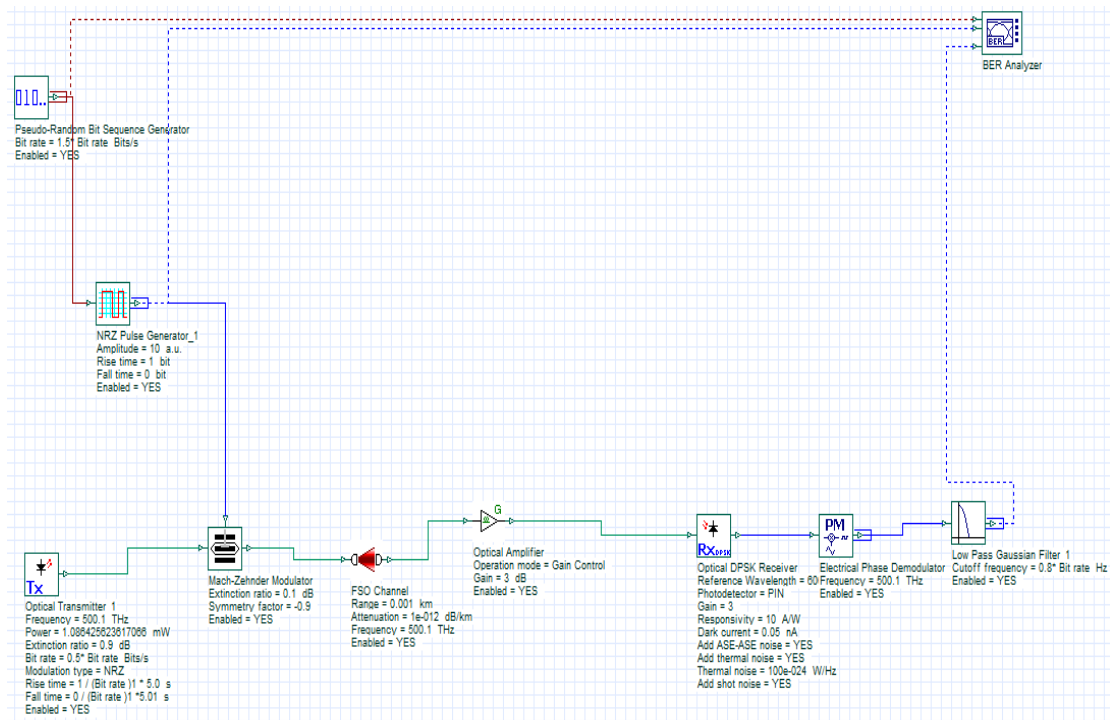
BER Analyzer

010..

Pseudo-Random Bit Sequence Generator
Bit rate = 1.5* Bit rate Bits/s
Enabled = YES

NRZ Pulse Generator_1
Amplitude = 10 a.u.
Rise time = 1 bit
Fall time = 0 bit
Enabled = YES

Tx

Optical Transmitter 1
Frequency = 500.1 THz
Power = 1.086425623617066 mW
Extinction ratio = 0.9 dB
Bit rate = 0.5* Bit rate Bits/s
Modulation type = NRZ
Rise time = 1 / (Bit rate )1 * 5.0 s
Fall time = 0 / (Bit rate )1 *5.01 s
Enabled = YES

Mach-Zehnder Modulator
Extinction ratio = 0.1 dB
Symmetry factor = -0.9
Enabled = YES

FSO Channel
Range = 0.001 km
Attenuation = 1e-012 dB/km
Frequency = 500.1 THz
Enabled = YES

G

Optical Amplifier
Operation mode = Gain Control
Gain = 3 dB
Enabled = YES

Rx DPSK

Optical DPSK Receiver
Reference Wavelength = 60
Photodetector = PIN
Gain = 3
Responsivity = 10 A/W
Dark current = 0.05 nA
Add ASE-ASE noise = YES
Add thermal noise = YES
Thermal noise = 100e-024 W/Hz
Add shot noise = YES

PM

Electrical Phase Demodulator
Frequency = 500.1 THz
Enabled = YES

Low Pass Gaussian Filter 1
Cutoff frequency = 0.8* Bit rate Hz
Enabled = YES